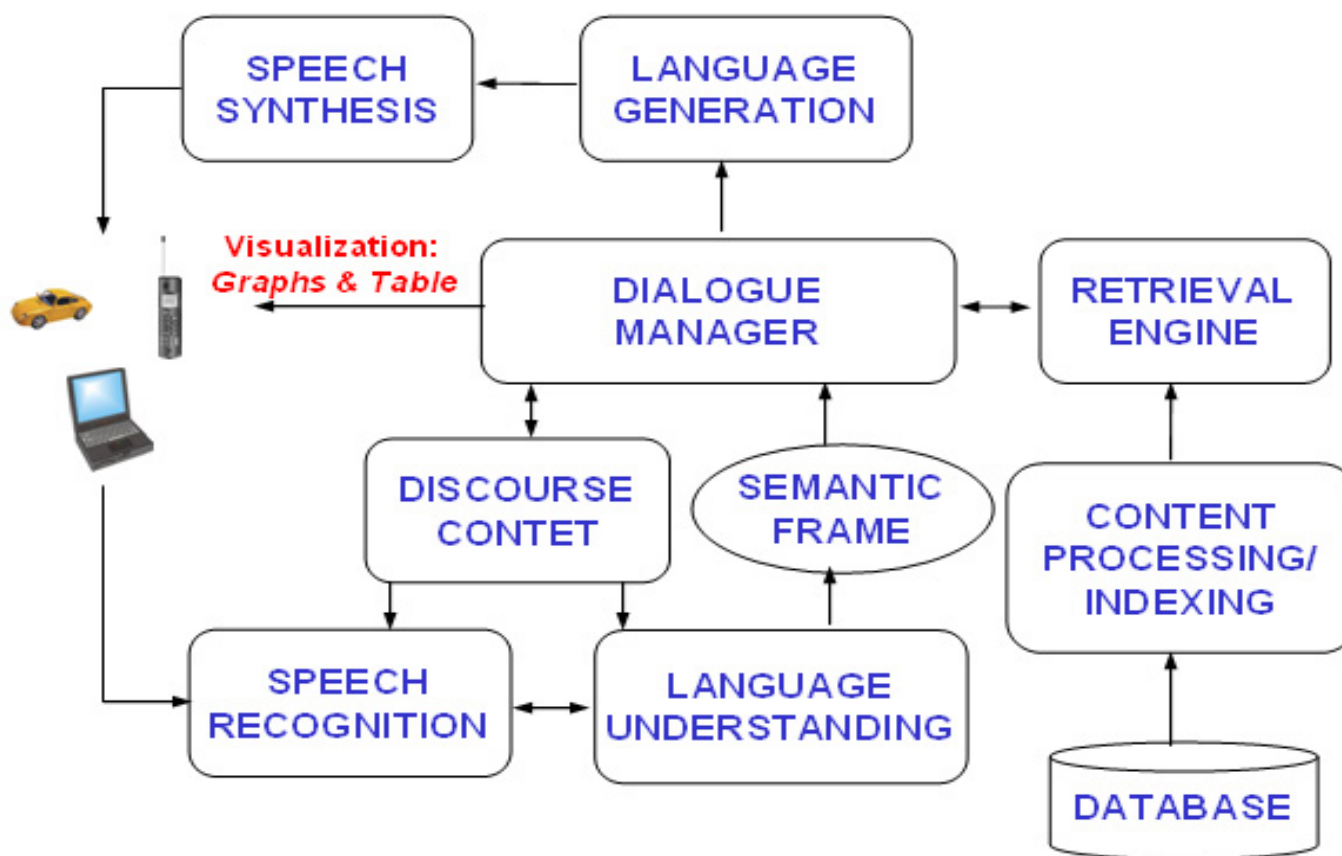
SPEECH SYNTHESIS

LANGUAGE GENERATION

Visualization: *Graphs & Table*

DIALOGUE MANAGER

RETRIEVAL ENGINE

DISCOURSE CONTET

SEMANTIC FRAME

CONTENT PROCESSING/ INDEXING

SPEECH RECOGNITION

LANGUAGE UNDERSTANDING

DATABASE